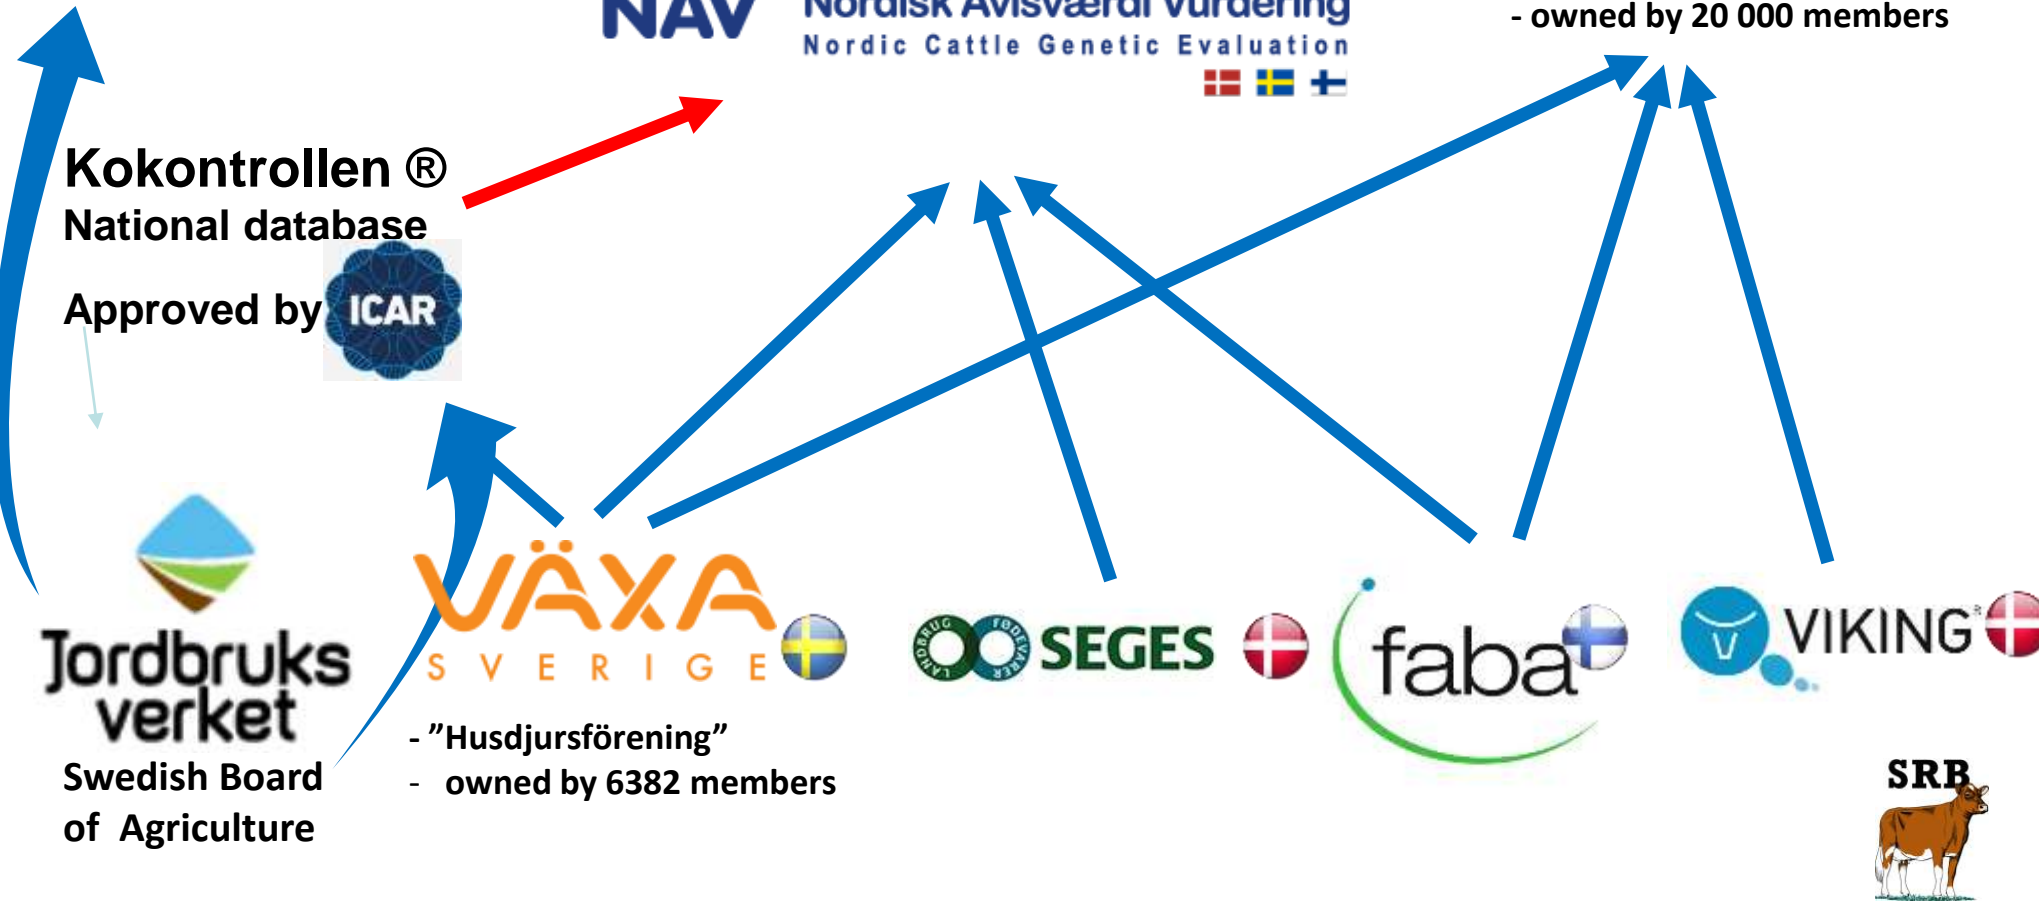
NAV Nordisk Avlsværdi Vurdering
Nordic Cattle Genetic Evaluation

- owned by 20 000 members

Kokontrollen ®
National database
Approved by ICAR

Jordbruks verket
Swedish Board of Agriculture

VÄXA SVERIGE
- ”Husdjursförening”
- owned by 6382 members

LANDBRUG FØDEVARER SEGES

faba

VIKING

SRB